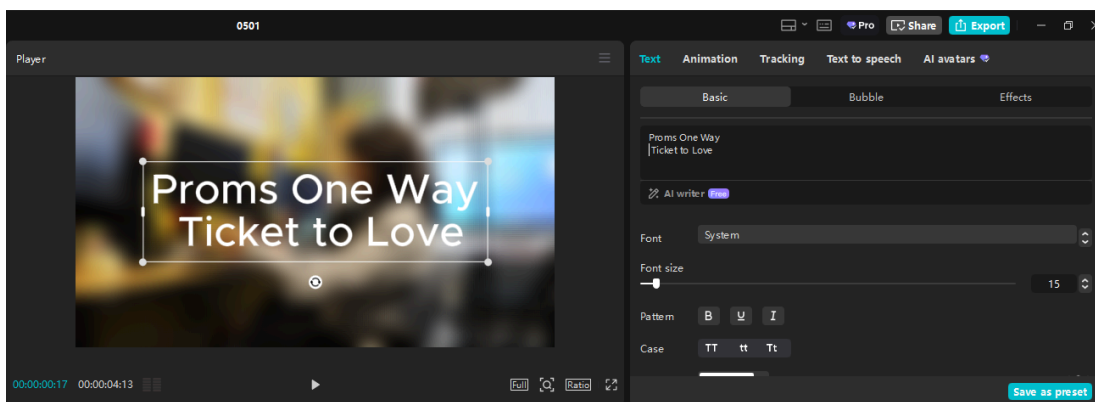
0501

Pro Share Export

Player

Proms One Way Ticket to Love

00:00:00:17 00:00:04:13

Full Ratio

Text Animation Tracking Text to speech AI avatars

Basic Bubble Effects

Proms One Way
Ticket to Love

AI writer Free

Font System

Font size

15

Pattern B U I

Case TT tt Tt

Save as preset